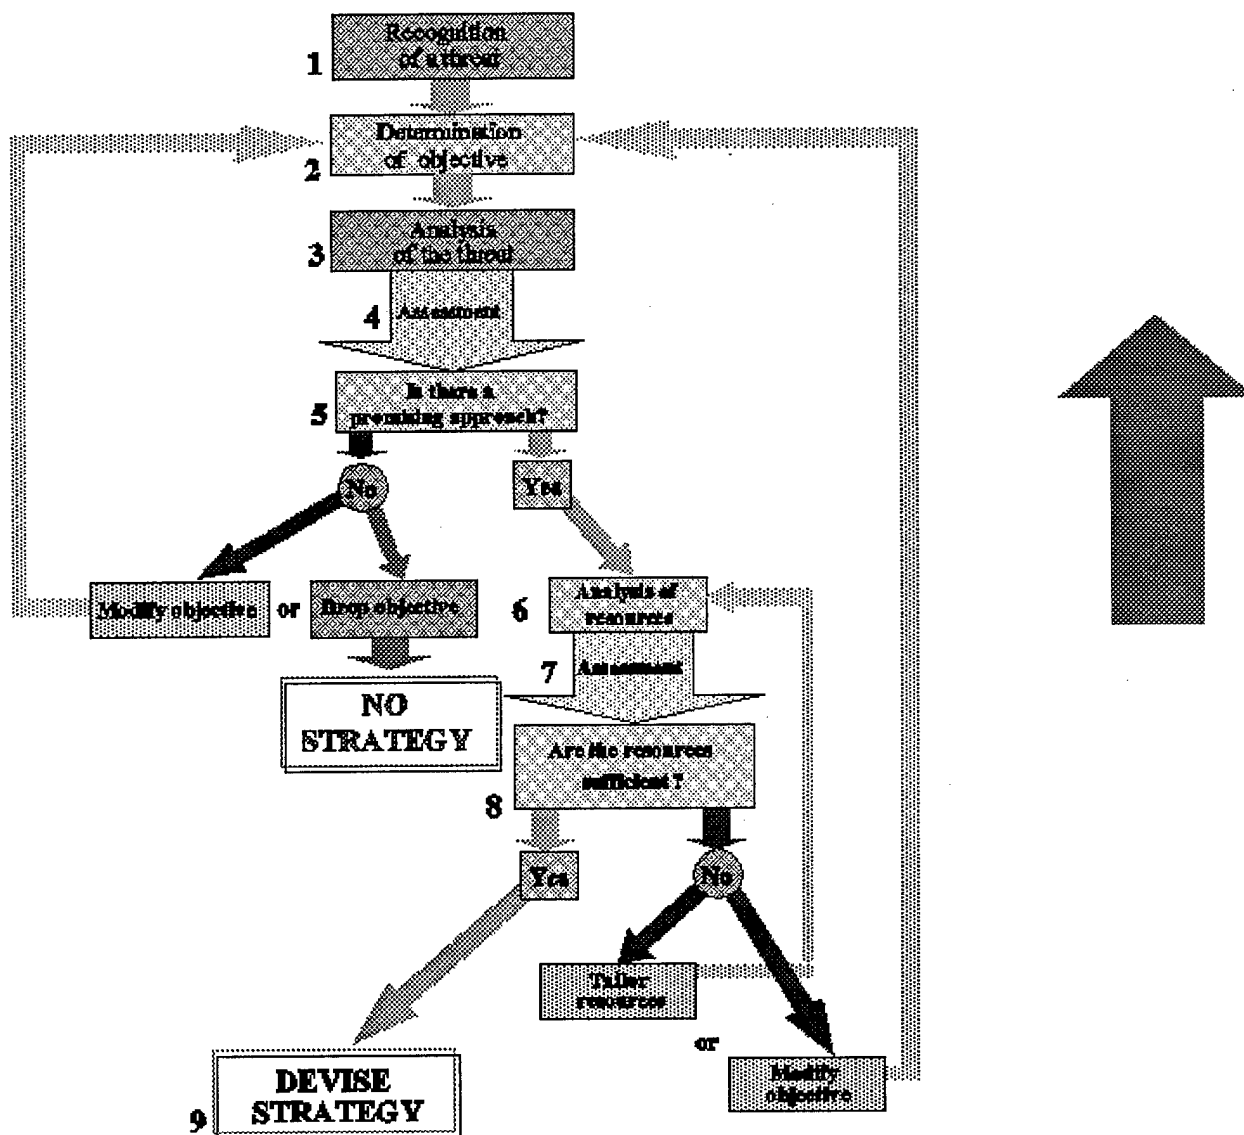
1 Recognition of a threat

2 Determination of objective

3 Analysis of the threat

4 Assessment

5 Is there a promising approach?

No

Yes

Modify objective or Drop objective

NO STRATEGY

6 Analysis of resources

7 Assessment

Are the resources sufficient ?

8

Yes

No

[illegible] resources

or

Modify objective

9 DEVISE STRATEGY